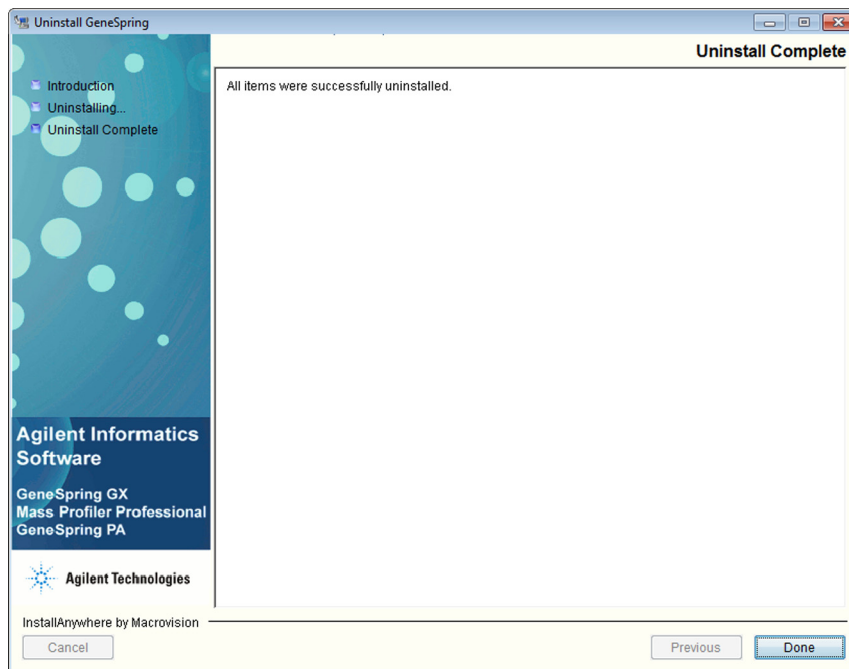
Uninstall GeneSpring

Uninstall Complete

Introduction
Uninstalling...
Uninstall Complete

All items were successfully uninstalled.

Agilent Informatics Software

GeneSpring GX
Mass Profiler Professional
GeneSpring PA

Agilent Technologies

InstallAnywhere by Macrovision

Cancel

Previous

Done